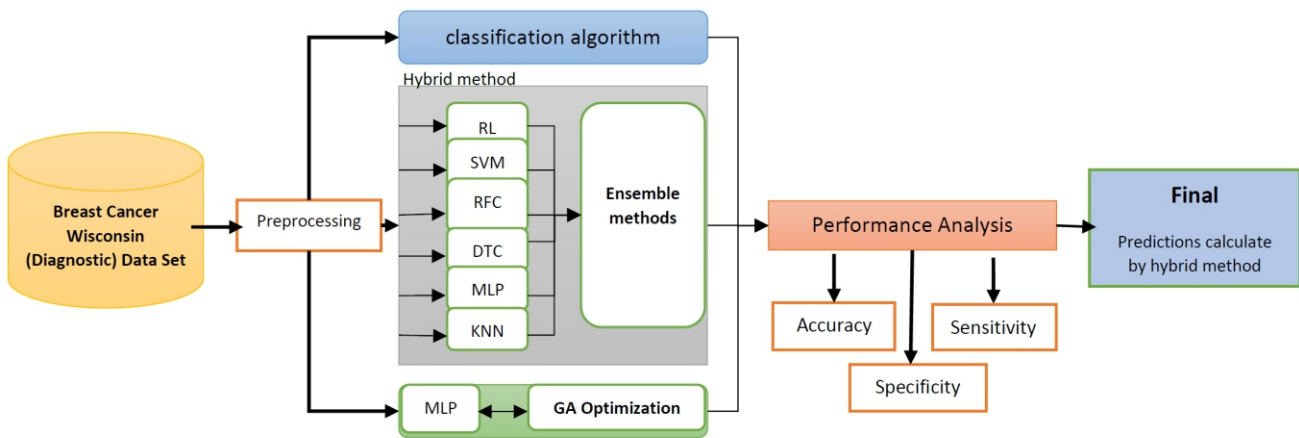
Breast Cancer Wisconsin (Diagnostic) Data Set

Preprocessing

classification algorithm

Hybrid method

RL

SVM

RFC

DTC

MLP

KNN

Ensemble methods

MLP

GA Optimization

Performance Analysis

Accuracy

Specificity

Sensitivity

Final

Predictions calculate by hybrid method